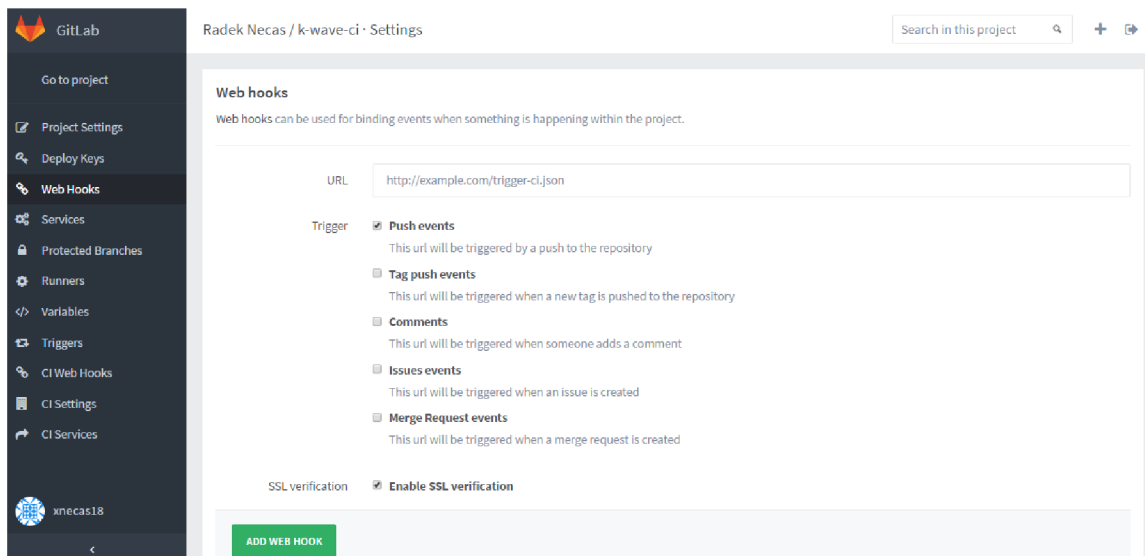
GitLab

Go to project

Project Settings
Deploy Keys
Web Hooks
Services
Protected Branches
Runners
Variables
Triggers
CI Web Hooks
CI Settings
CI Services

xnecas18

‹

Radek Necas / k-wave-ci · Settings

Search in this project

Web hooks

Web hooks can be used for binding events when something is happening within the project.

URL http://example.com/trigger-ci.json

Trigger

Push events
This url will be triggered by a push to the repository

Tag push events
This url will be triggered when a new tag is pushed to the repository

Comments
This url will be triggered when someone adds a comment

Issues events
This url will be triggered when an issue is created

Merge Request events
This url will be triggered when a merge request is created

SSL verification Enable SSL verification

ADD WEB HOOK